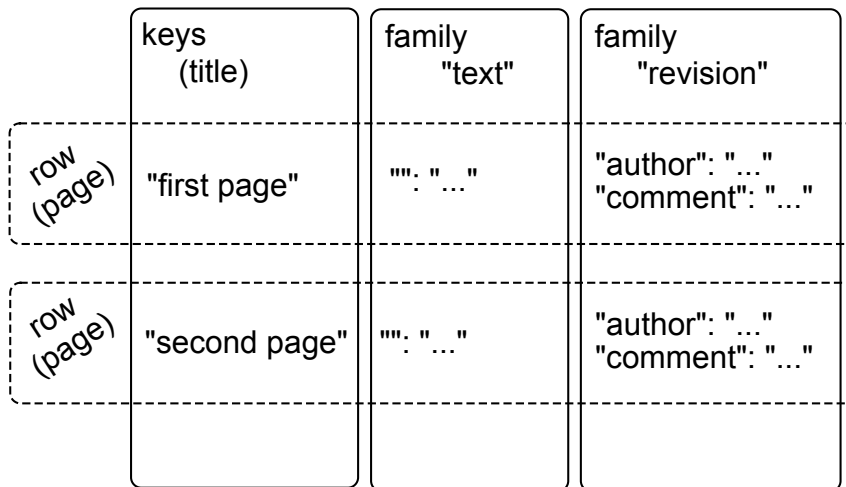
| | keys (title) | family "text" | family "revision" |
|---|---|---|---|
| row (page) | "first page" | "": "..." | "author": "..." "comment": "..." |
| row (page) | "second page" | "": "..." | "author": "..." "comment": "..." |